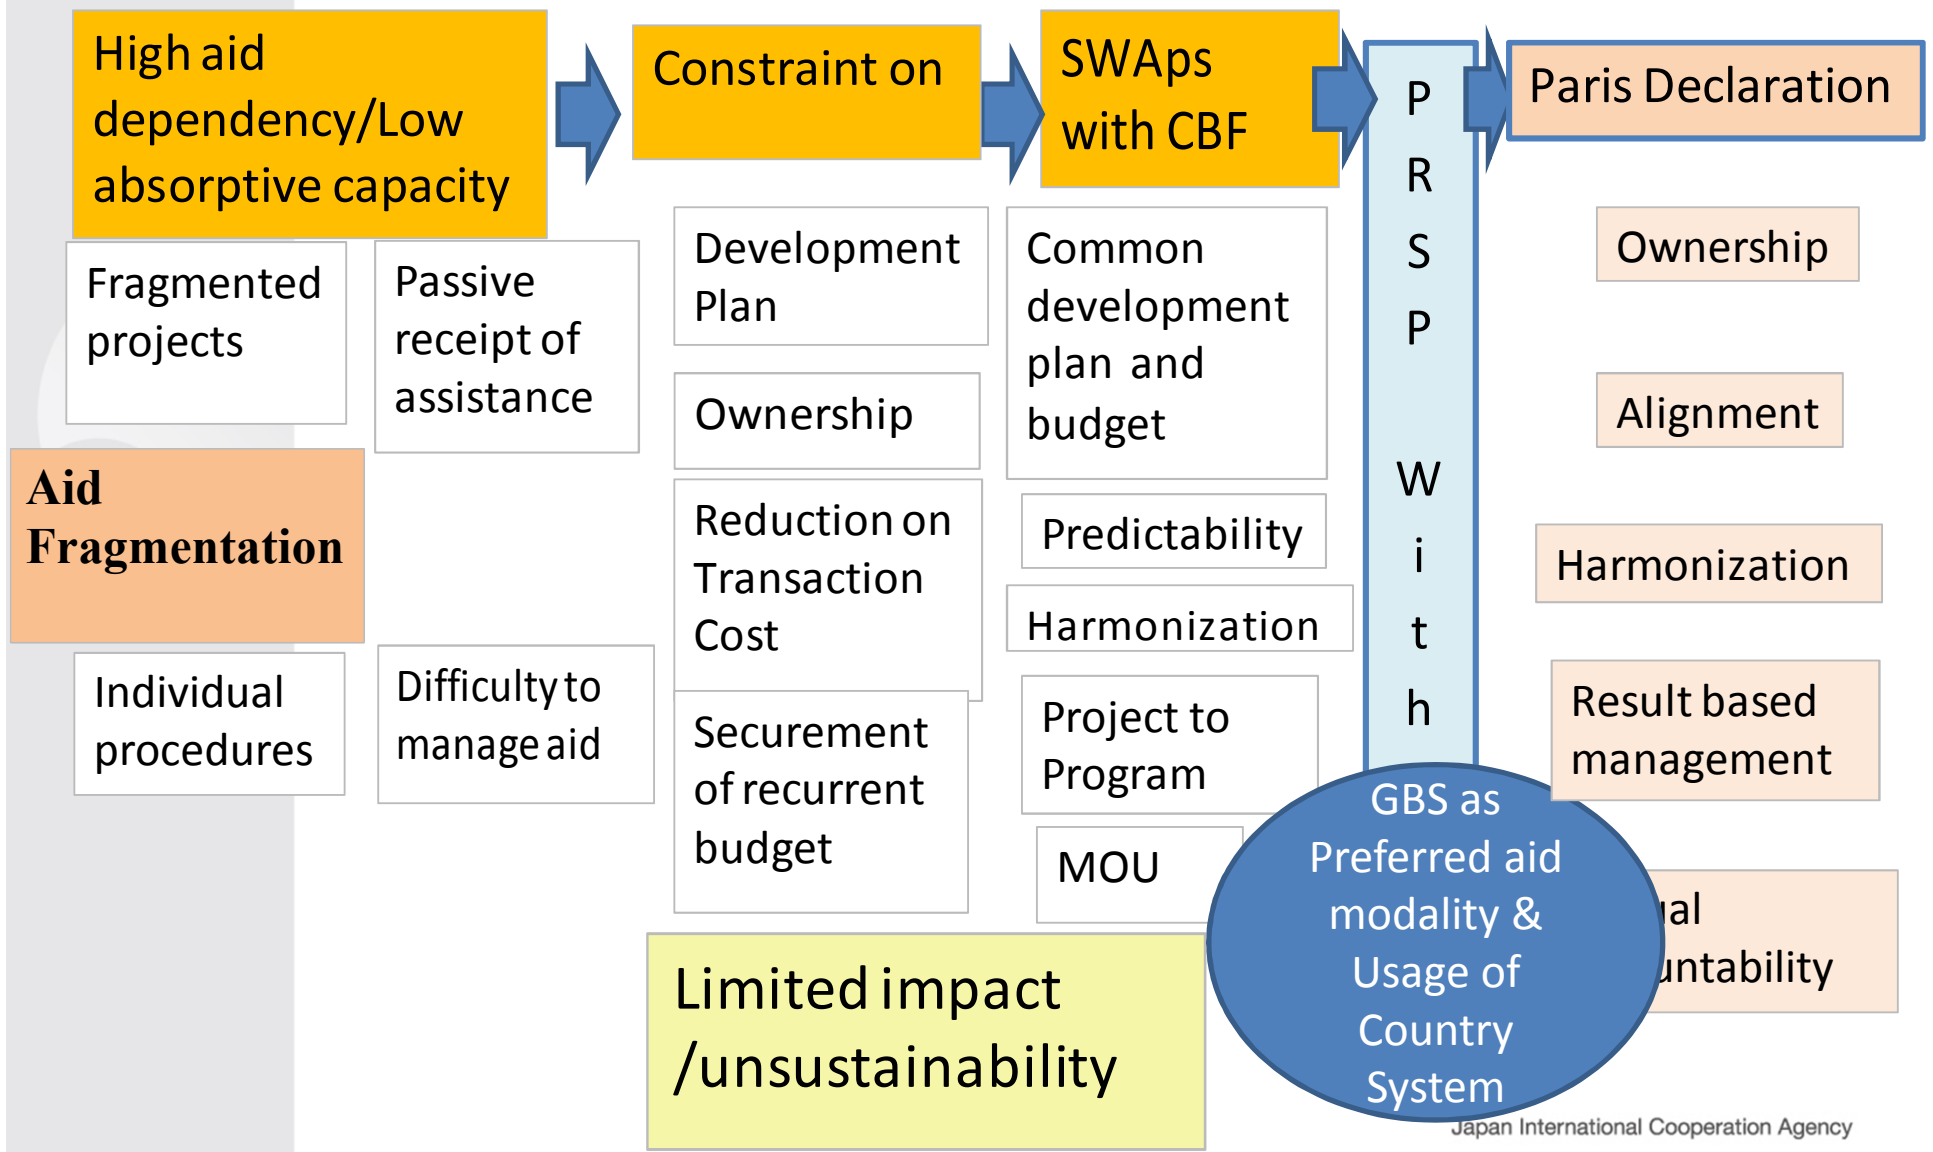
High aid dependency/Low absorptive capacity

Constraint on

SWAps with CBF

PRSP

With

Paris Declaration

Fragmented projects

Passive receipt of assistance

Development Plan

Common development plan and budget

Ownership

Ownership

Alignment

Aid Fragmentation

Reduction on Transaction Cost

Predictability

Harmonization

Harmonization

Individual procedures

Difficulty to manage aid

Securement of recurrent budget

Project to Program

Result based management

MOU

GBS as Preferred aid modality & Usage of Country System

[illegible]al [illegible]untability

Limited impact /unsustainability

Japan International Cooperation Agency